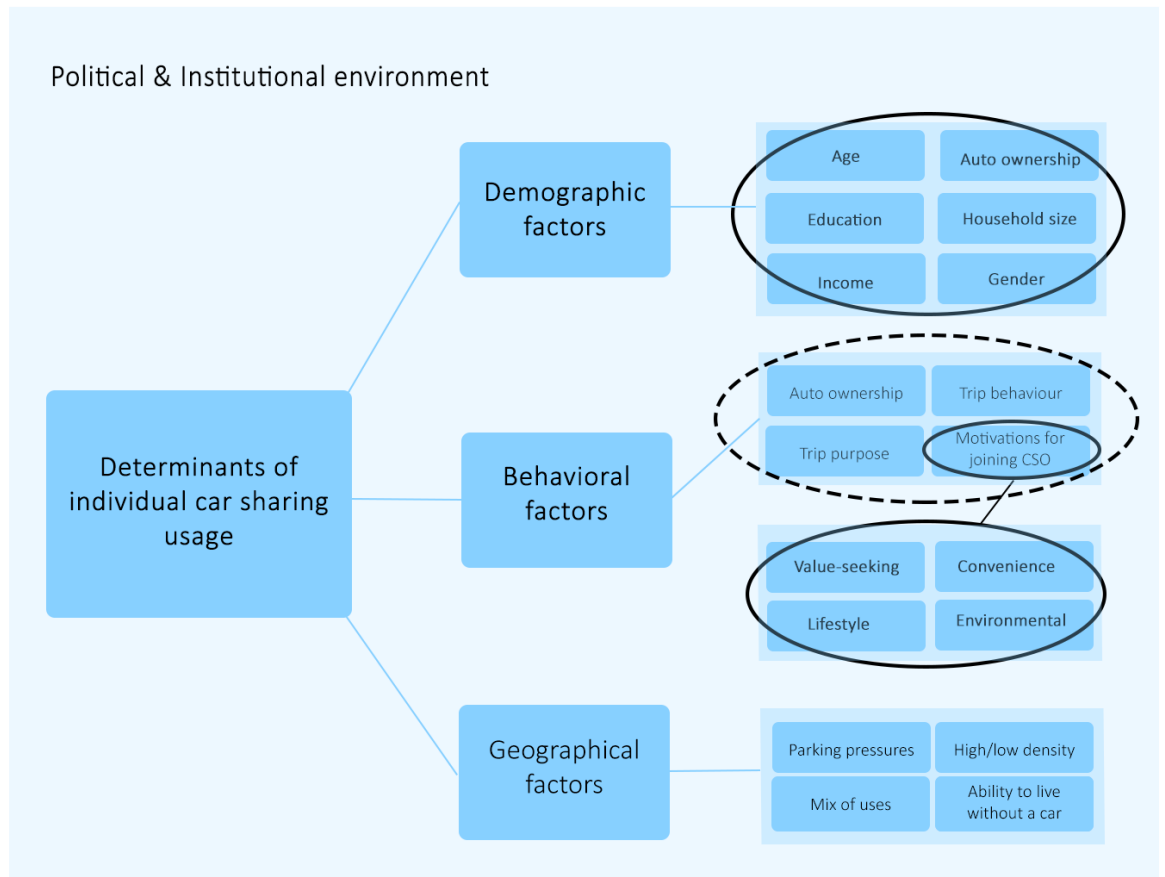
Political & Institutional environment

Determinants of individual car sharing usage

Demographic factors

Age

Auto ownership

Education

Household size

Income

Gender

Behavioral factors

Auto ownership

Trip behaviour

Trip purpose

Motivations for joining CSO

Value-seeking

Convenience

Lifestyle

Environmental

Geographical factors

Parking pressures

High/low density

Mix of uses

Ability to live without a car